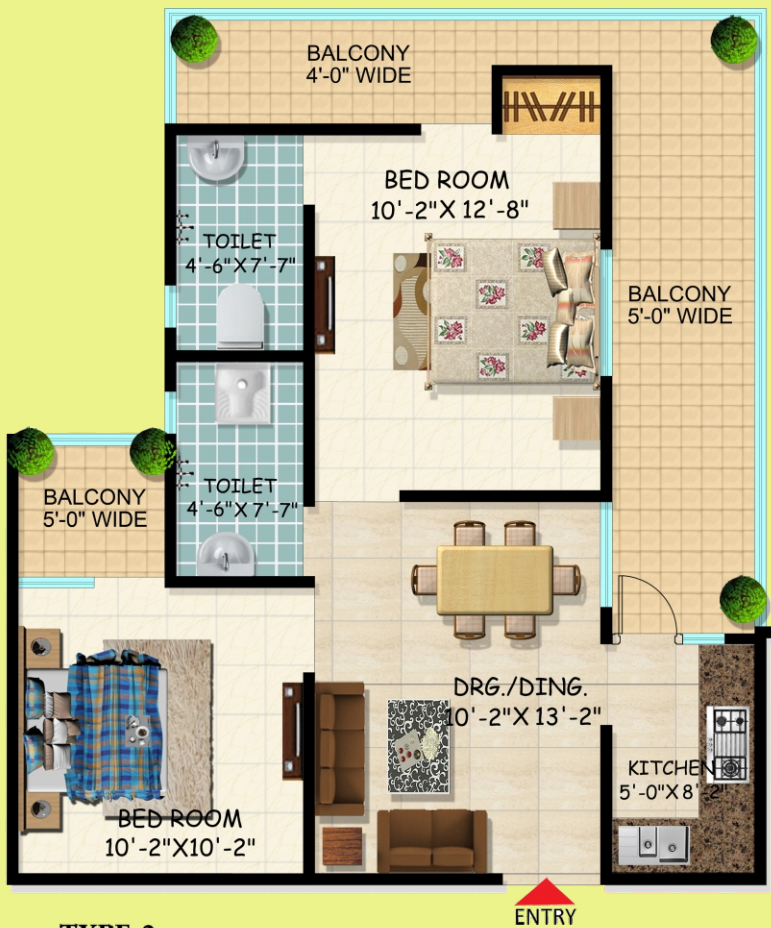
BALCONY
4'-0" WIDE

BED ROOM
10'-2"X 12'-8"

TOILET
4'-6"X 7'-7"

BALCONY
5'-0" WIDE

BALCONY
5'-0" WIDE

TOILET
4'-6"X 7'-7"

DRG./DING.
10'-2"X 13'-2"

KITCHEN
5'-0"X 8'-2"

BED ROOM
10'-2"X10'-2"

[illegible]

ENTRY